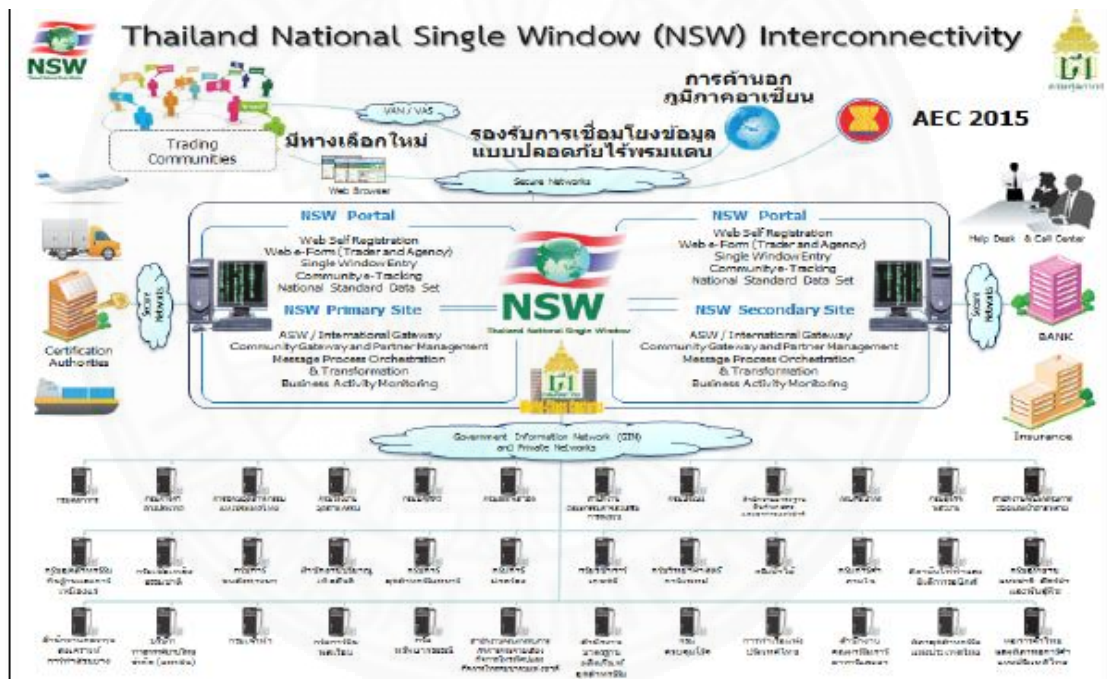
NSW

Thailand National Single Window (NSW) Interconnectivity

การค้านอกภูมิภาคอาเซียน

AEC 2015

VAN / VAS

มีทางเลือกใหม่

รองรับการเชื่อมโยงข้อมูลแบบปลอดภัยไร้พรมแดน

Trading Communities

Web Browser

Secure Networks

NSW Portal

Web Self Registration
Web e-Form (Trader and Agency)
Single Window Entry
Community e-Tracking
National Standard Data Set

NSW Primary Site

ASW / International Gateway
Community Gateway and Partner Management
Message Process Orchestration & Transformation
Business Activity Monitoring

NSW

Thailand National Single Window

NSW Portal

Web Self Registration
Web e-Form (Trader and Agency)
Single Window Entry
Community e-Tracking
National Standard Data Set

NSW Secondary Site

ASW / International Gateway
Community Gateway and Partner Management
Message Process Orchestration & Transformation
Business Activity Monitoring

Help Desk & Call Center

Secure Networks

Secure Networks

BANK

Certification Authorities

Insurance

Government Information Network (GIN) and Private Networks

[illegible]